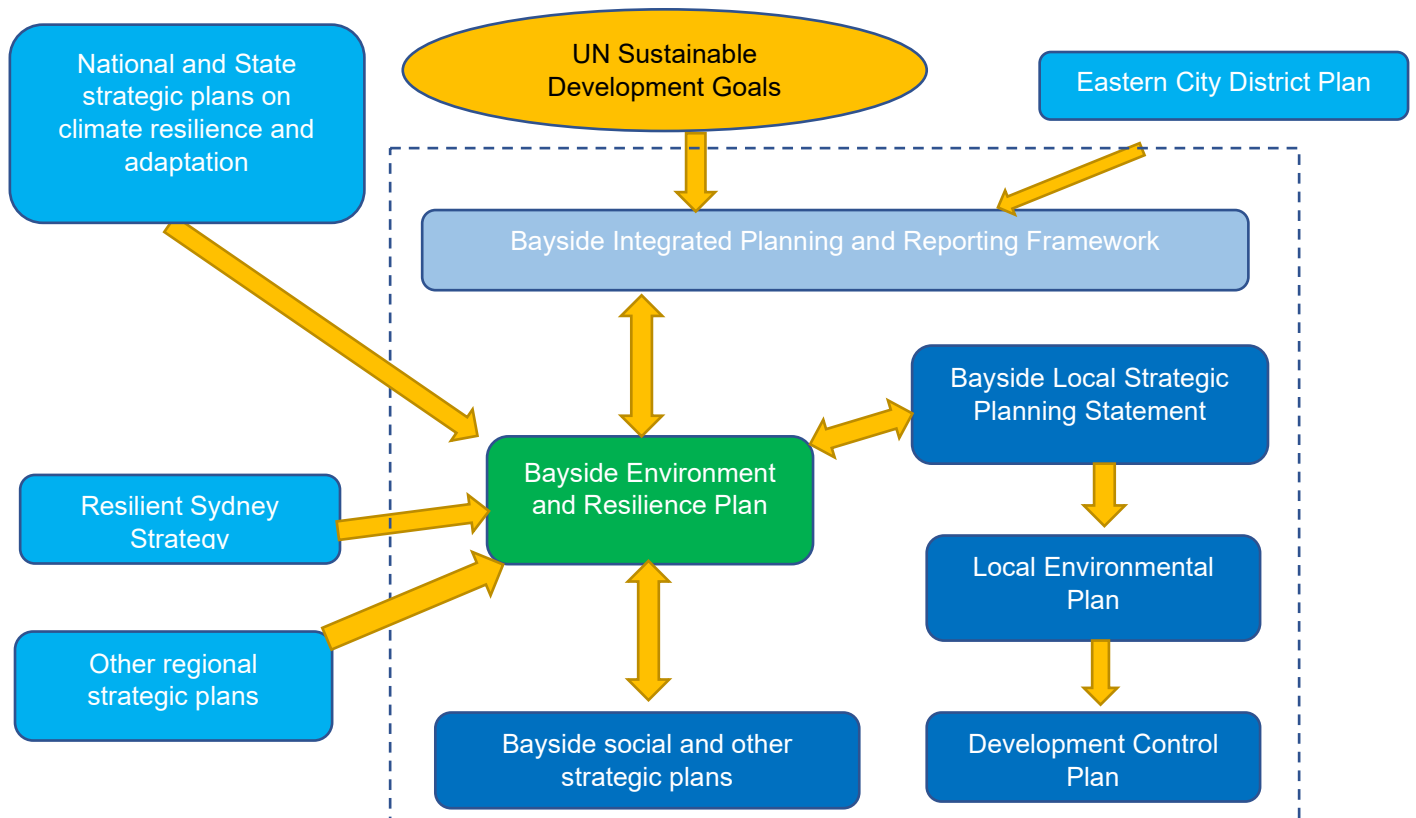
National and State strategic plans on climate resilience and adaptation

UN Sustainable Development Goals

Eastern City District Plan

Bayside Integrated Planning and Reporting Framework

Bayside Local Strategic Planning Statement

Bayside Environment and Resilience Plan

Resilient Sydney Strategy

Local Environmental Plan

Other regional strategic plans

Bayside social and other strategic plans

Development Control Plan